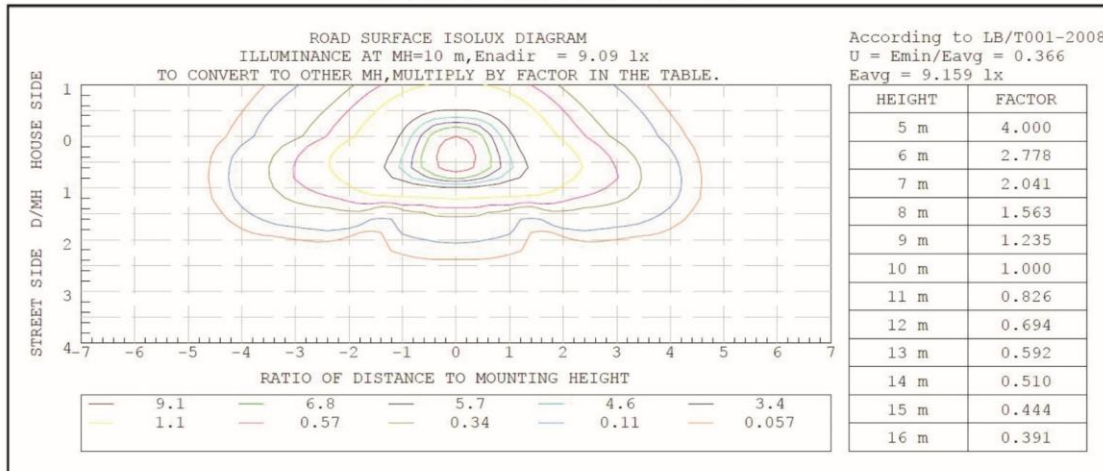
ROAD SURFACE ISOLUX DIAGRAM
ILLUMINANCE AT MH=10 m,Enadir = 9.09 lx
TO CONVERT TO OTHER MH,MULTIPLY BY FACTOR IN THE TABLE.

HOUSE SIDE D/MH STREET SIDE

1
0
1
2
3
4

-7 -6 -5 -4 -3 -2 -1 0 1 2 3 4 5 6 7

RATIO OF DISTANCE TO MOUNTING HEIGHT

| 9.1 | 6.8 | 5.7 | 4.6 | 3.4 |
|---|---|---|---|---|
| 1.1 | 0.57 | 0.34 | 0.11 | 0.057 |

According to LB/T001-2008
U = Emin/Eavg = 0.366
Eavg = 9.159 lx

| HEIGHT | FACTOR |
|---|---|
| 5 m | 4.000 |
| 6 m | 2.778 |
| 7 m | 2.041 |
| 8 m | 1.563 |
| 9 m | 1.235 |
| 10 m | 1.000 |
| 11 m | 0.826 |
| 12 m | 0.694 |
| 13 m | 0.592 |
| 14 m | 0.510 |
| 15 m | 0.444 |
| 16 m | 0.391 |